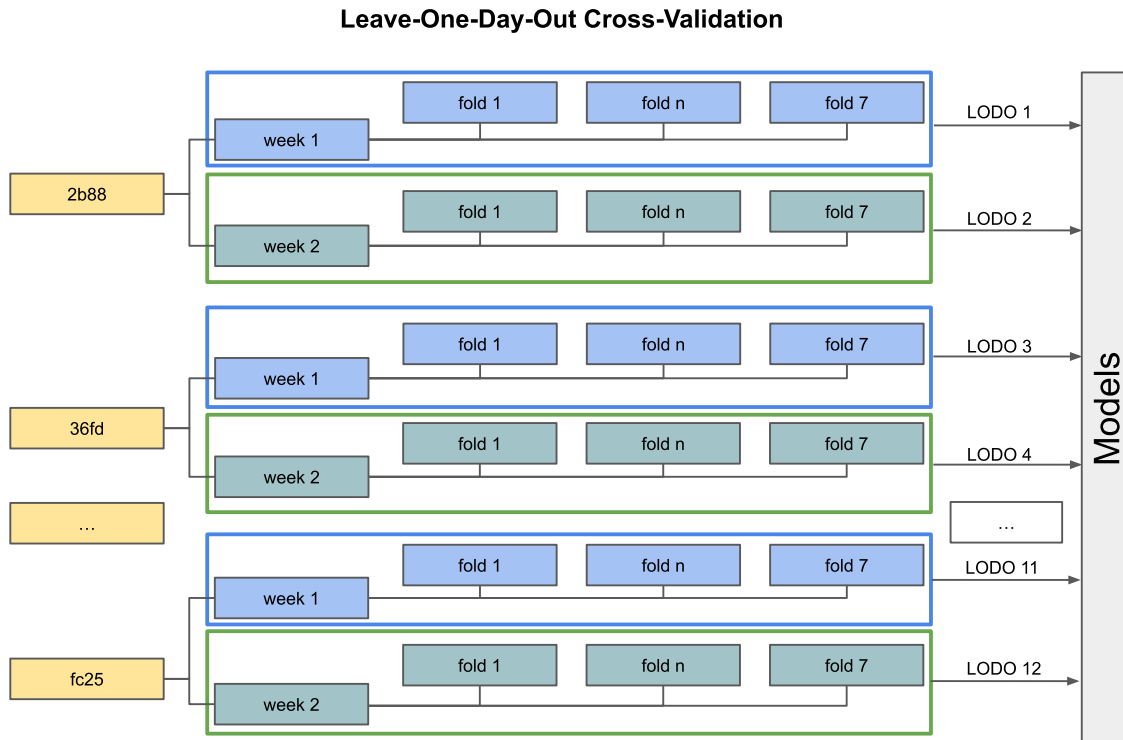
Leave-One-Day-Out Cross-Validation

2b88

week 1

fold 1

fold n

fold 7

LODO 1

week 2

fold 1

fold n

fold 7

LODO 2

36fd

week 1

fold 1

fold n

fold 7

LODO 3

week 2

fold 1

fold n

fold 7

LODO 4

...

...

fc25

week 1

fold 1

fold n

fold 7

LODO 11

week 2

fold 1

fold n

fold 7

LODO 12

Models